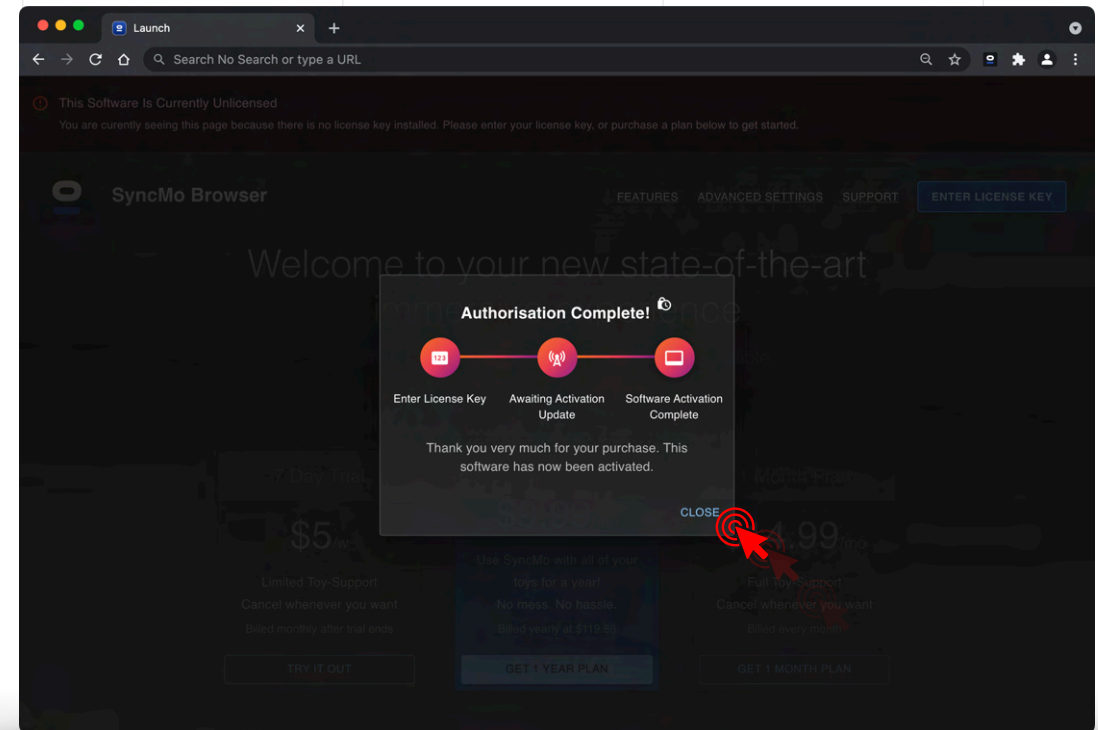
Launch

Search No Search or type a URL

This Software Is Currently Unlicensed

You are curently seeing this page because there is no license key installed. Please enter your license key, or purchase a plan below to get started.

SyncMo Browser

FEATURES ADVANCED SETTINGS SUPPORT ENTER LICENSE KEY

Welcome to your new state-of-the-art

Authorisation Complete!

123

Enter License Key

Awaiting Activation Update

Software Activation Complete

Thank you very much for your purchase. This software has now been activated.

CLOSE

7 Day Trial

$5/w

Limited Toy-Support

Cancel whenever you want

Billed monthly after trial ends

TRY IT OUT

Use SyncMo with all of your toys for a year!

No mess. No hassle.

Billed yearly at $119.88

GET 1 YEAR PLAN

4.99/mo

Full Toy-Support

Cancel whenever you want

Billed every month

GET 1 MONTH PLAN